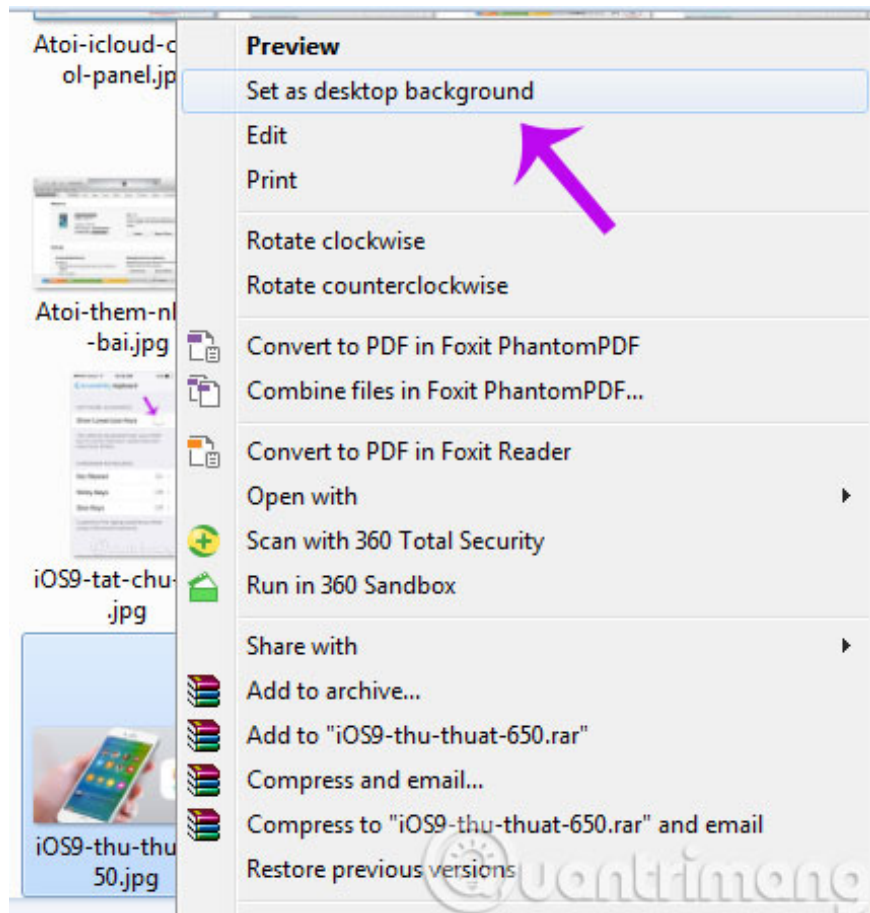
Atoi-icloud-c
ol-panel.jp

Atoi-them-n
-bai.jpg

iOS9-tat-chu-
.jpg

iOS9-thu-thu
50.jpg

Preview
Set as desktop background
Edit
Print
Rotate clockwise
Rotate counterclockwise
Convert to PDF in Foxit PhantomPDF
Combine files in Foxit PhantomPDF...
Convert to PDF in Foxit Reader
Open with
Scan with 360 Total Security
Run in 360 Sandbox
Share with
Add to archive...
Add to "iOS9-thu-thuat-650.rar"
Compress and email...
Compress to "iOS9-thu-thuat-650.rar" and email
Restore previous versions

Quantrimang